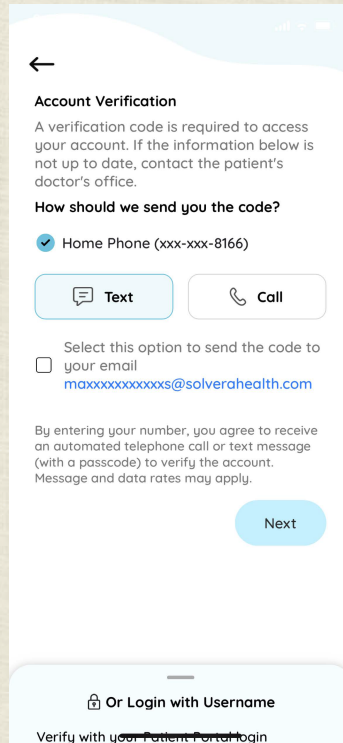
Account Verification

A verification code is required to access your account. If the information below is not up to date, contact the patient's doctor's office.

How should we send you the code?

Home Phone (xxx-xxx-8166)

Text

Call

Select this option to send the code to your email maxxxxxxxxxxxs@solverahealth.com

By entering your number, you agree to receive an automated telephone call or text message (with a passcode) to verify the account. Message and data rates may apply.

Next

Or Login with Username

Verify with your Patient Portal login